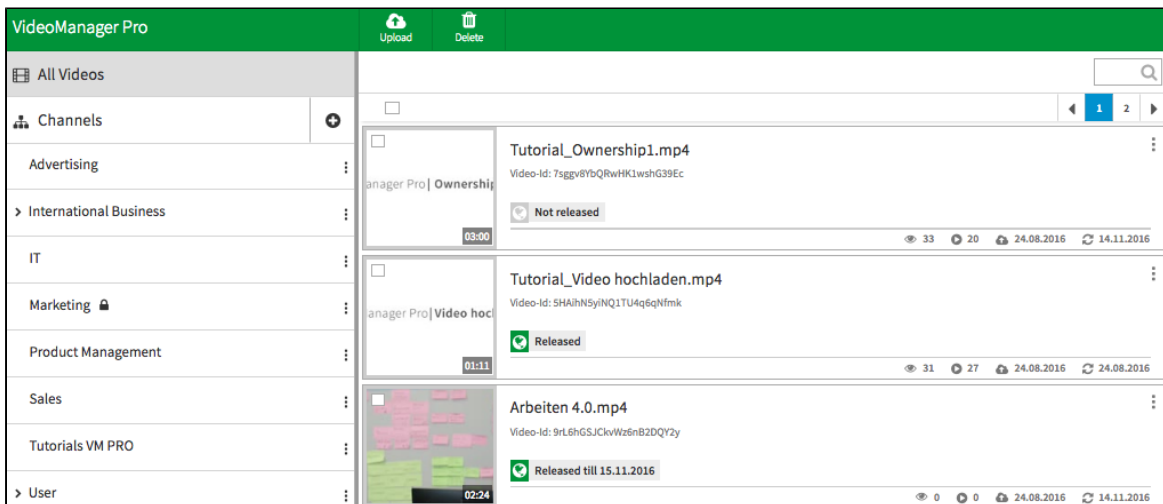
VideoManager Pro

Upload Delete

All Videos

Channels

Advertising

> International Business

IT

Marketing

Product Management

Sales

Tutorials VM PRO

> User

1 2

anager Pro| Ownership

03:00

Tutorial_Ownership1.mp4

Video-Id: 7sggv8YbQRwHK1wshG39Ec

Not released

33 20 24.08.2016 14.11.2016

anager Pro| Video hocl

01:11

Tutorial_Video hochladen.mp4

Video-Id: 5HAihN5yiNQ1TU4q6qNfmk

Released

31 27 24.08.2016 24.08.2016

02:24

Arbeiten 4.0.mp4

Video-Id: 9rL6hGSJCkvWz6nB2DQY2y

Released till 15.11.2016

0 0 24.08.2016 14.11.2016